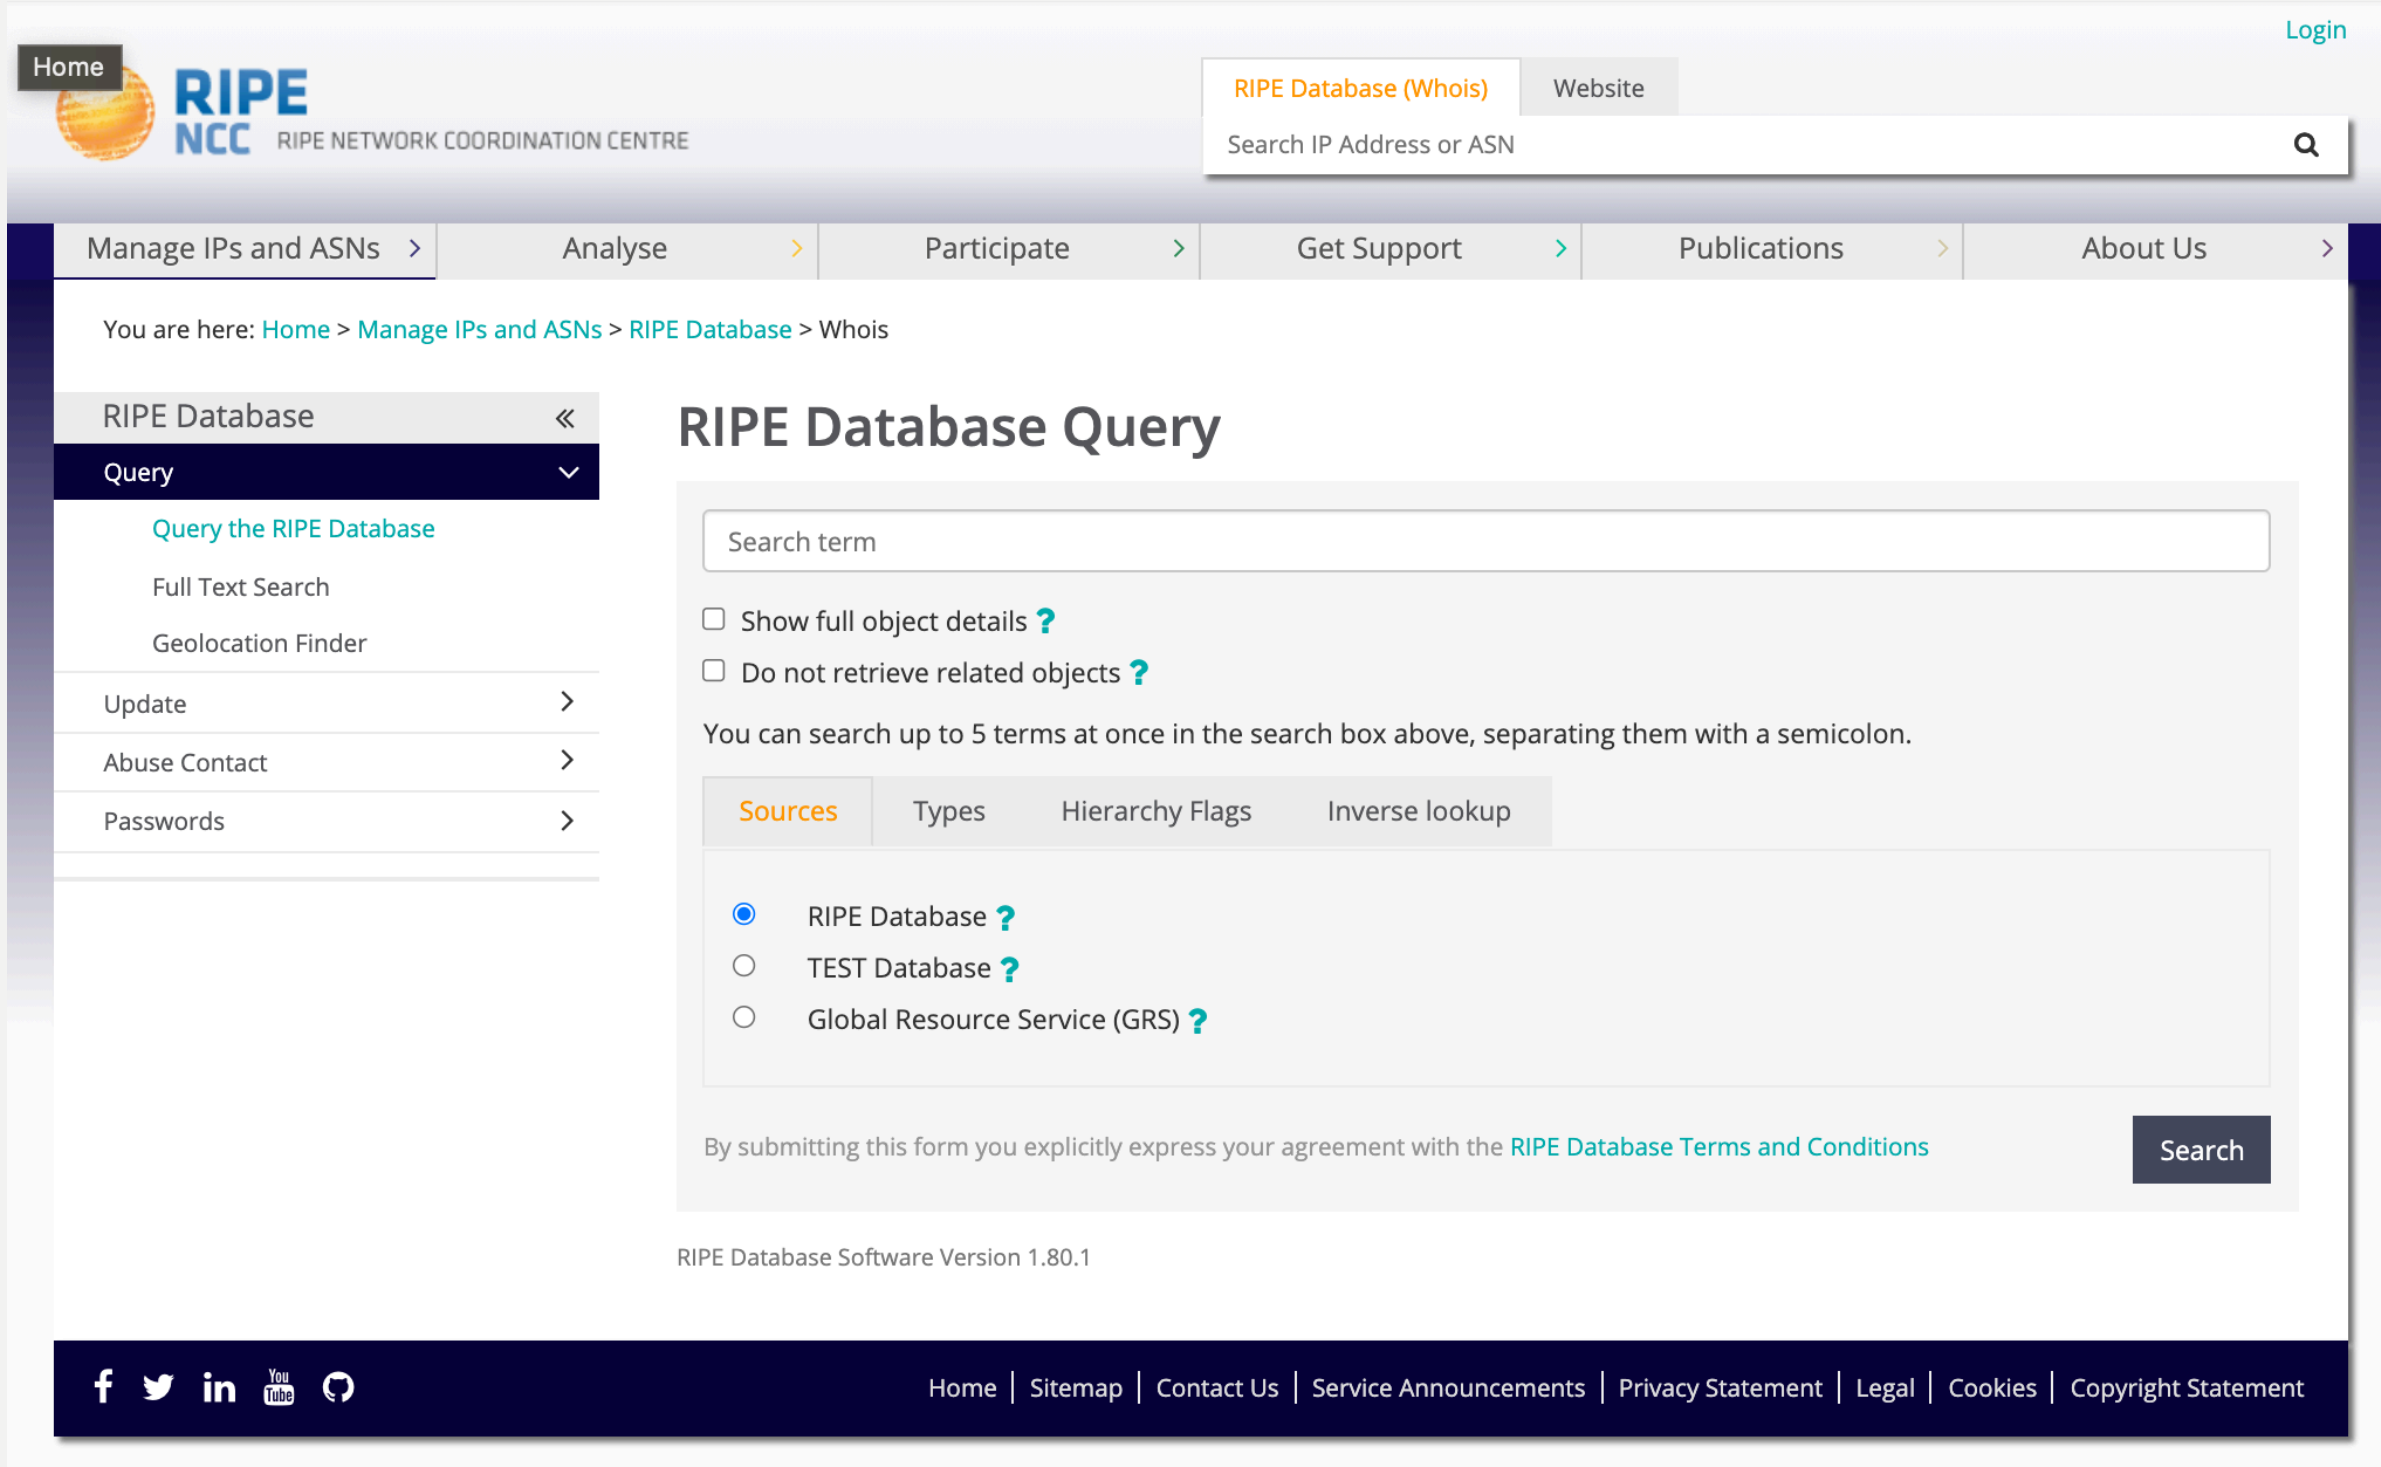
Home

RIPE NCC RIPE NETWORK COORDINATION CENTRE

Login

RIPE Database (Whois) Website

Search IP Address or ASN

Manage IPs and ASNs › Analyse › Participate › Get Support › Publications › About Us ›

You are here: Home > Manage IPs and ASNs > RIPE Database > Whois

RIPE Database «

Query

Query the RIPE Database

Full Text Search

Geolocation Finder

Update ›

Abuse Contact ›

Passwords ›

RIPE Database Query

Search term

Show full object details ?

Do not retrieve related objects ?

You can search up to 5 terms at once in the search box above, separating them with a semicolon.

Sources Types Hierarchy Flags Inverse lookup

RIPE Database ?

TEST Database ?

Global Resource Service (GRS) ?

By submitting this form you explicitly express your agreement with the RIPE Database Terms and Conditions

Search

RIPE Database Software Version 1.80.1

Home | Sitemap | Contact Us | Service Announcements | Privacy Statement | Legal | Cookies | Copyright Statement